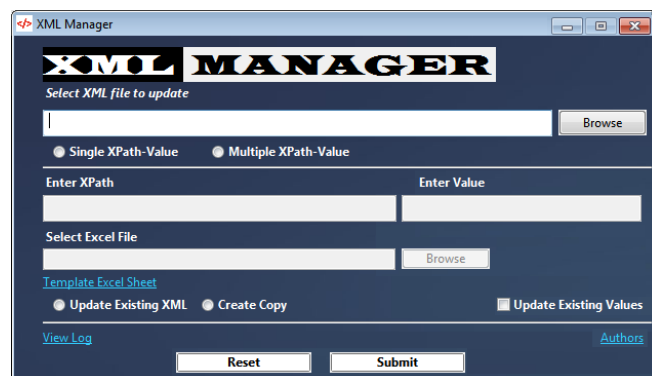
XML Manager

XML MANAGER

Select XML file to update

Browse

Single XPath-Value
Multiple XPath-Value

Enter XPath
Enter Value

Select Excel File

Browse

Template Excel Sheet

Update Existing XML
Create Copy
Update Existing Values

View Log
Authors

Reset
Submit